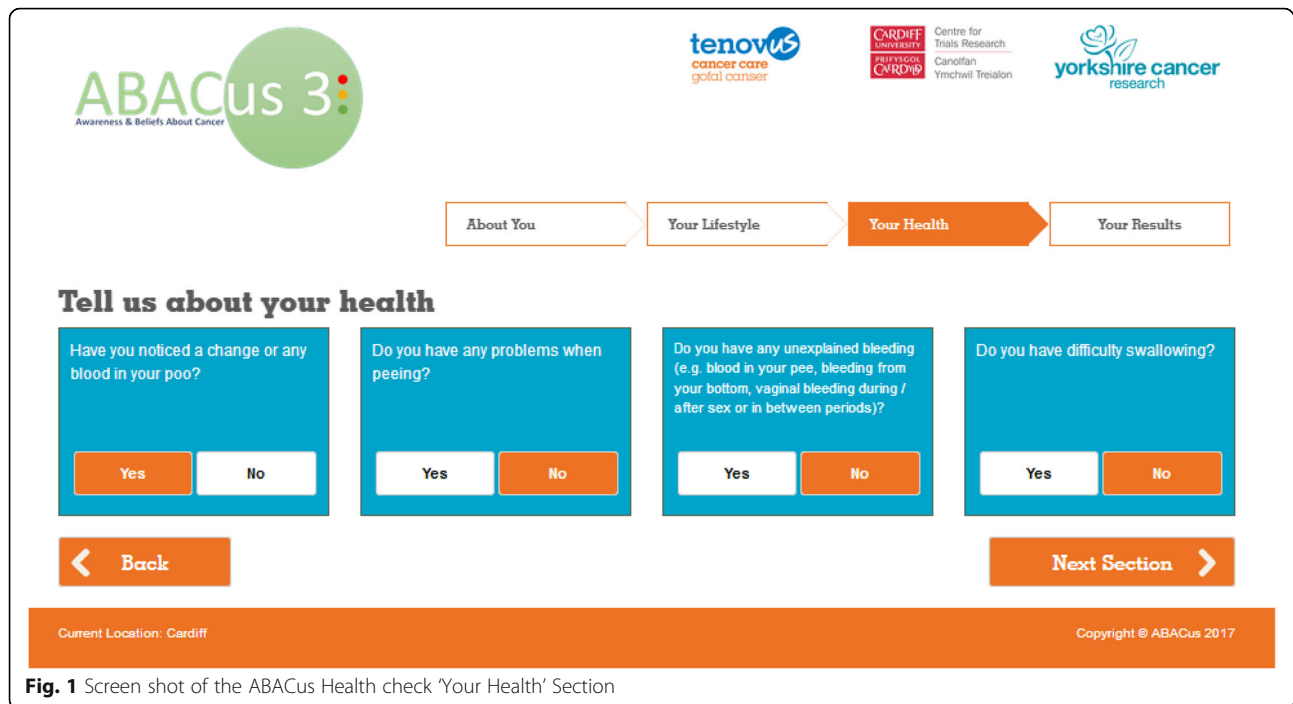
ABACus 3

Awareness & Beliefs About Cancer

tenovus cancer care gofal canser

CARDIFF UNIVERSITY PRIFYSGOL CAERDYD Centre for Trials Research Canolfan Ymchwil Treialon

yorkshire cancer research

About You

Your Lifestyle

Your Health

Your Results

Tell us about your health

Have you noticed a change or any blood in your poo?

Yes

No

Do you have any problems when peeing?

Yes

No

Do you have any unexplained bleeding (e.g. blood in your pee, bleeding from your bottom, vaginal bleeding during / after sex or in between periods)?

Yes

No

Do you have difficulty swallowing?

Yes

No

Back

Next Section

Current Location: Cardiff

Copyright © ABACus 2017

**Fig. 1** Screen shot of the ABACus Health check 'Your Health' Section